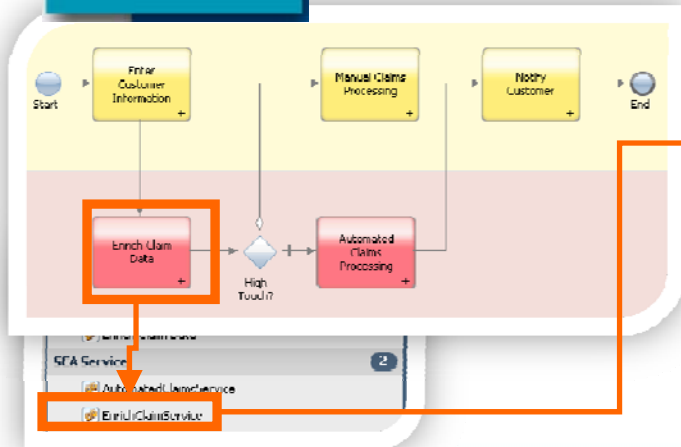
Start

Enter Customer Information

+

Manual Claims Processing

+

Notify Customer

+

End

Enrich Claim Data

+

High Touch?

Automated Claims Processing

+

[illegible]

SOA Service

2

AutomatedClaimService

EnrichClaimService